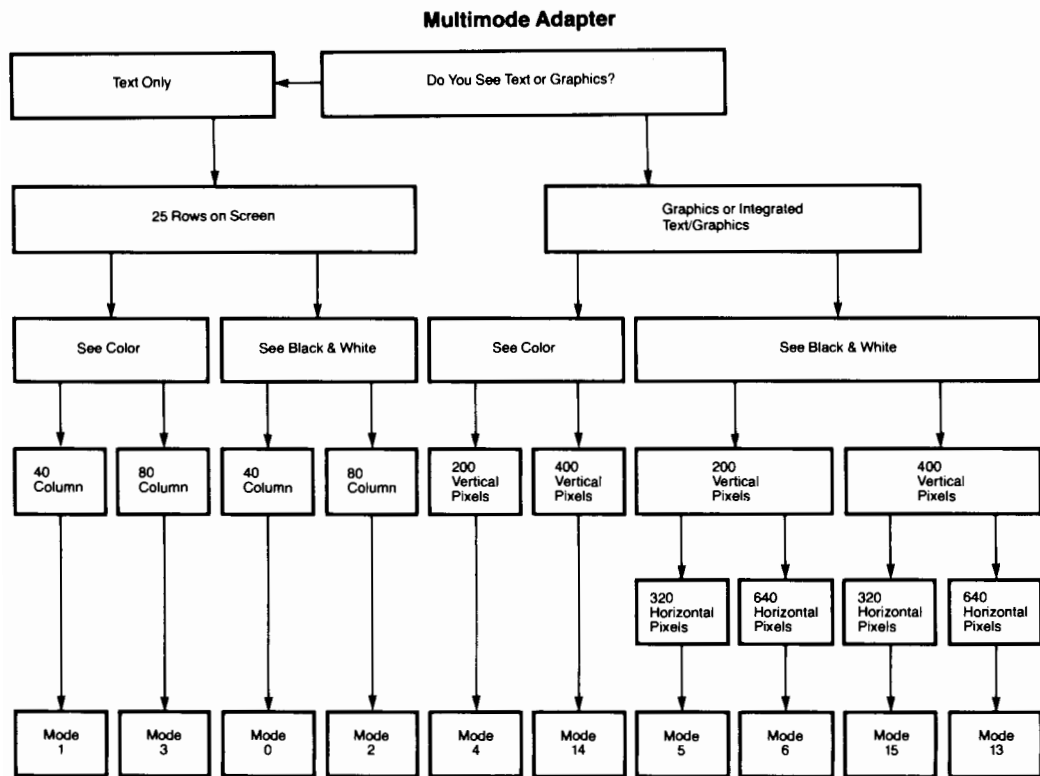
Multimode Adapter

Text Only

Do You See Text or Graphics?

25 Rows on Screen

Graphics or Integrated Text/Graphics

See Color

See Black & White

See Color

See Black & White

40 Column

80 Column

40 Column

80 Column

200 Vertical Pixels

400 Vertical Pixels

200 Vertical Pixels

400 Vertical Pixels

320 Horizontal Pixels

640 Horizontal Pixels

320 Horizontal Pixels

640 Horizontal Pixels

Mode 1

Mode 3

Mode 0

Mode 2

Mode 4

Mode 14

Mode 5

Mode 6

Mode 15

Mode 13